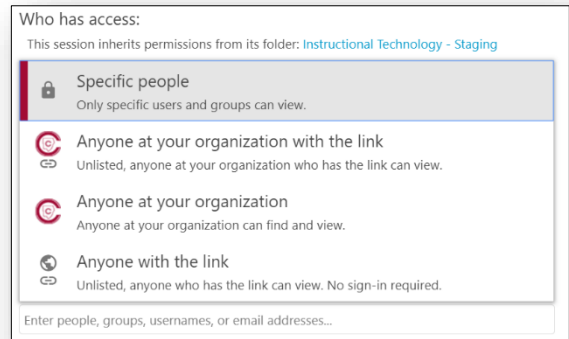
Who has access:

This session inherits permissions from its folder: Instructional Technology - Staging

Specific people
Only specific users and groups can view.

Anyone at your organization with the link
Unlisted, anyone at your organization who has the link can view.

Anyone at your organization
Anyone at your organization can find and view.

Anyone with the link
Unlisted, anyone who has the link can view. No sign-in required.

Enter people, groups, usernames, or email addresses...